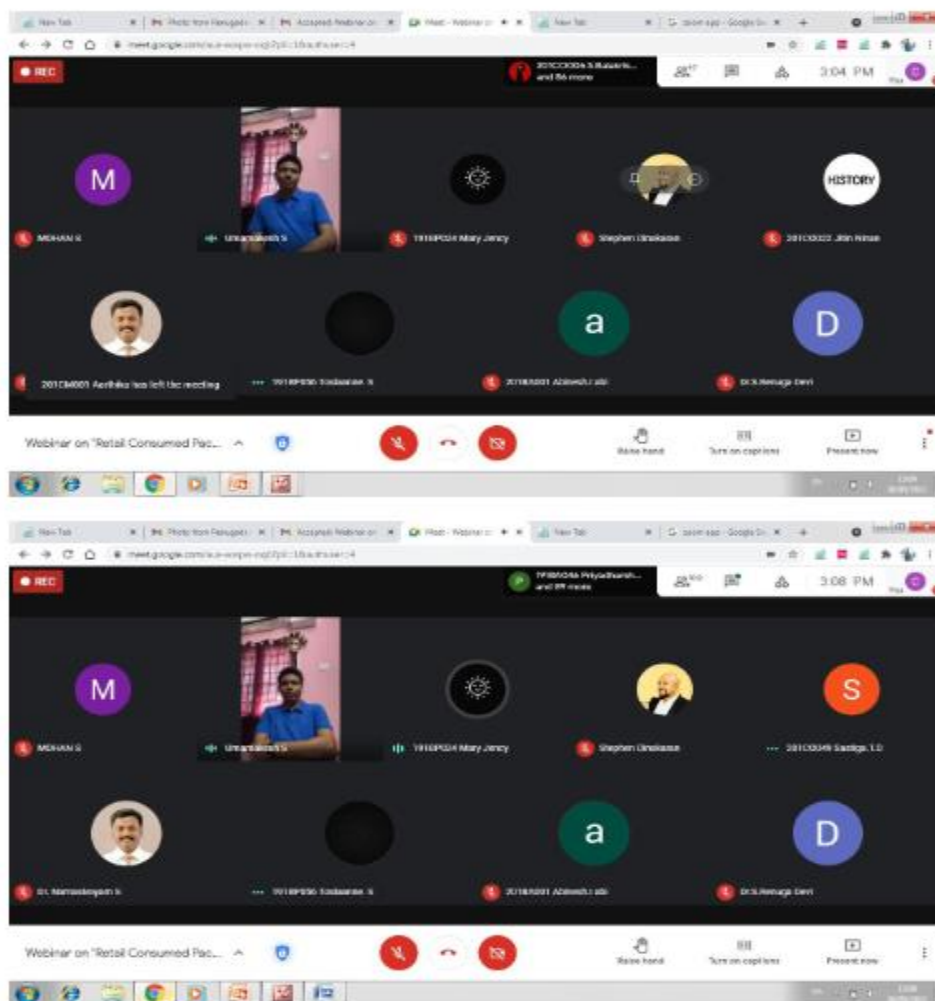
New Tab | Photo from Renugadevi | Accepted: Webinar on | Meet - Webinar o | New Tab | zoom app - Google Se

meet.google.com/

REC

201CC006 S.Balakrishnan and 86 more

87

3:04 PM

M

HISTORY

MOHAN S

Umamahesh S

1916PC24 Mary Jency

Stephen Dinakaran

201CC022 Jibin Ninan

a

D

201CM001 Aarthika has left the meeting

1916PB56 Sindhanaa. S

2016A001 Abinesh.r.ab

Dr.S.Renuga Devi

Webinar on "Retail Consumed Pac...

Raise hand

Turn on captions

Present now

New Tab | Photo from Renugadevi | Accepted: Webinar on | Meet - Webinar o | New Tab | zoom app - Google Se

meet.google.com/

REC

1916PC46 Priyadharshini and 89 more

90

3:08 PM

M

S

MOHAN S

Umamahesh S

1916PC24 Mary Jency

Stephen Dinakaran

201CC049 Sadiqa. I.D

a

D

Dr. Ramasamy S

1916PB56 Sindhanaa. S

2016A001 Abinesh.r.ab

Dr.S.Renuga Devi

Webinar on "Retail Consumed Pac...

Raise hand

Turn on captions

Present now